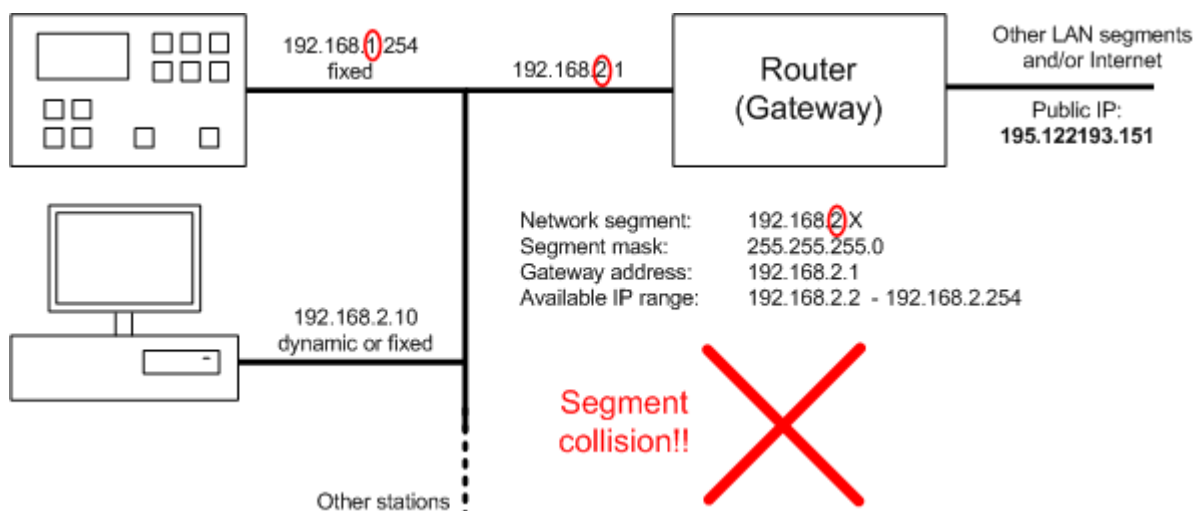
192.168.1.254
fixed

192.168.2.1

Router
(Gateway)

Other LAN segments
and/or Internet

Public IP:
195.122193.151

Network segment: 192.168.2.X
Segment mask: 255.255.255.0
Gateway address: 192.168.2.1
Available IP range: 192.168.2.2 - 192.168.2.254

192.168.2.10
dynamic or fixed

Segment
collision!!

Other stations